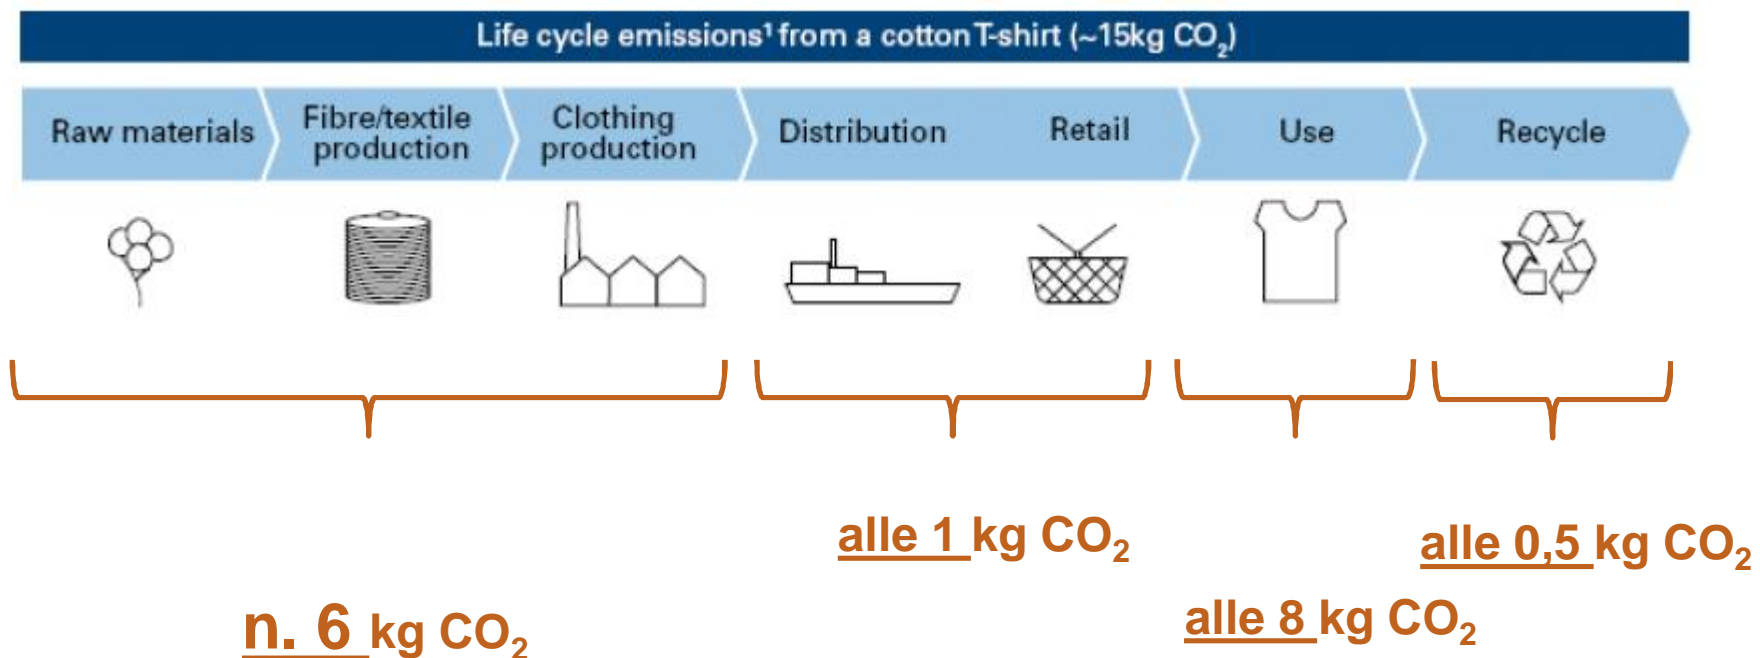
Life cycle emissions¹ from a cotton T-shirt (~15kg $CO_2$)

Raw materials

Fibre/textile production

Clothing production

Distribution

Retail

Use

Recycle

alle 1 kg $CO_2$

alle 0,5 kg $CO_2$

n. 6 kg $CO_2$

alle 8 kg $CO_2$